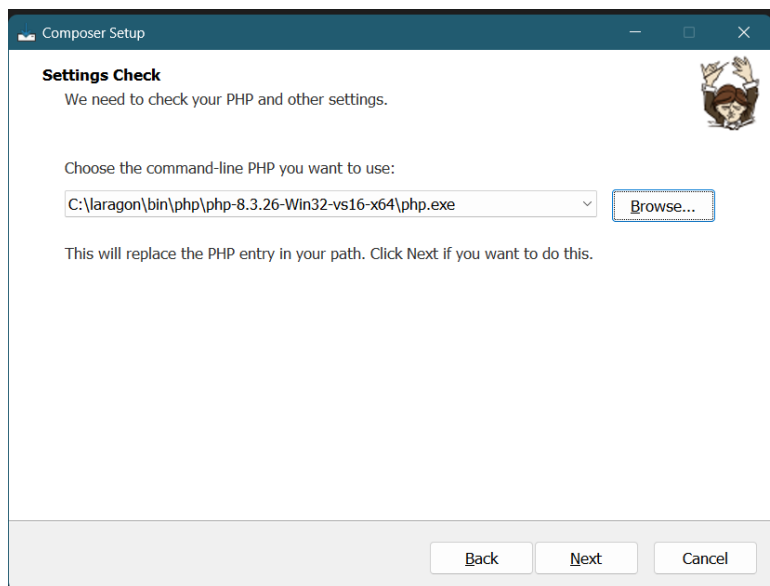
Composer Setup

Settings Check
We need to check your PHP and other settings.

Choose the command-line PHP you want to use:

C:\laragon\bin\php\php-8.3.26-Win32-vs16-x64\php.exe

Browse...

This will replace the PHP entry in your path. Click Next if you want to do this.

Back
Next
Cancel